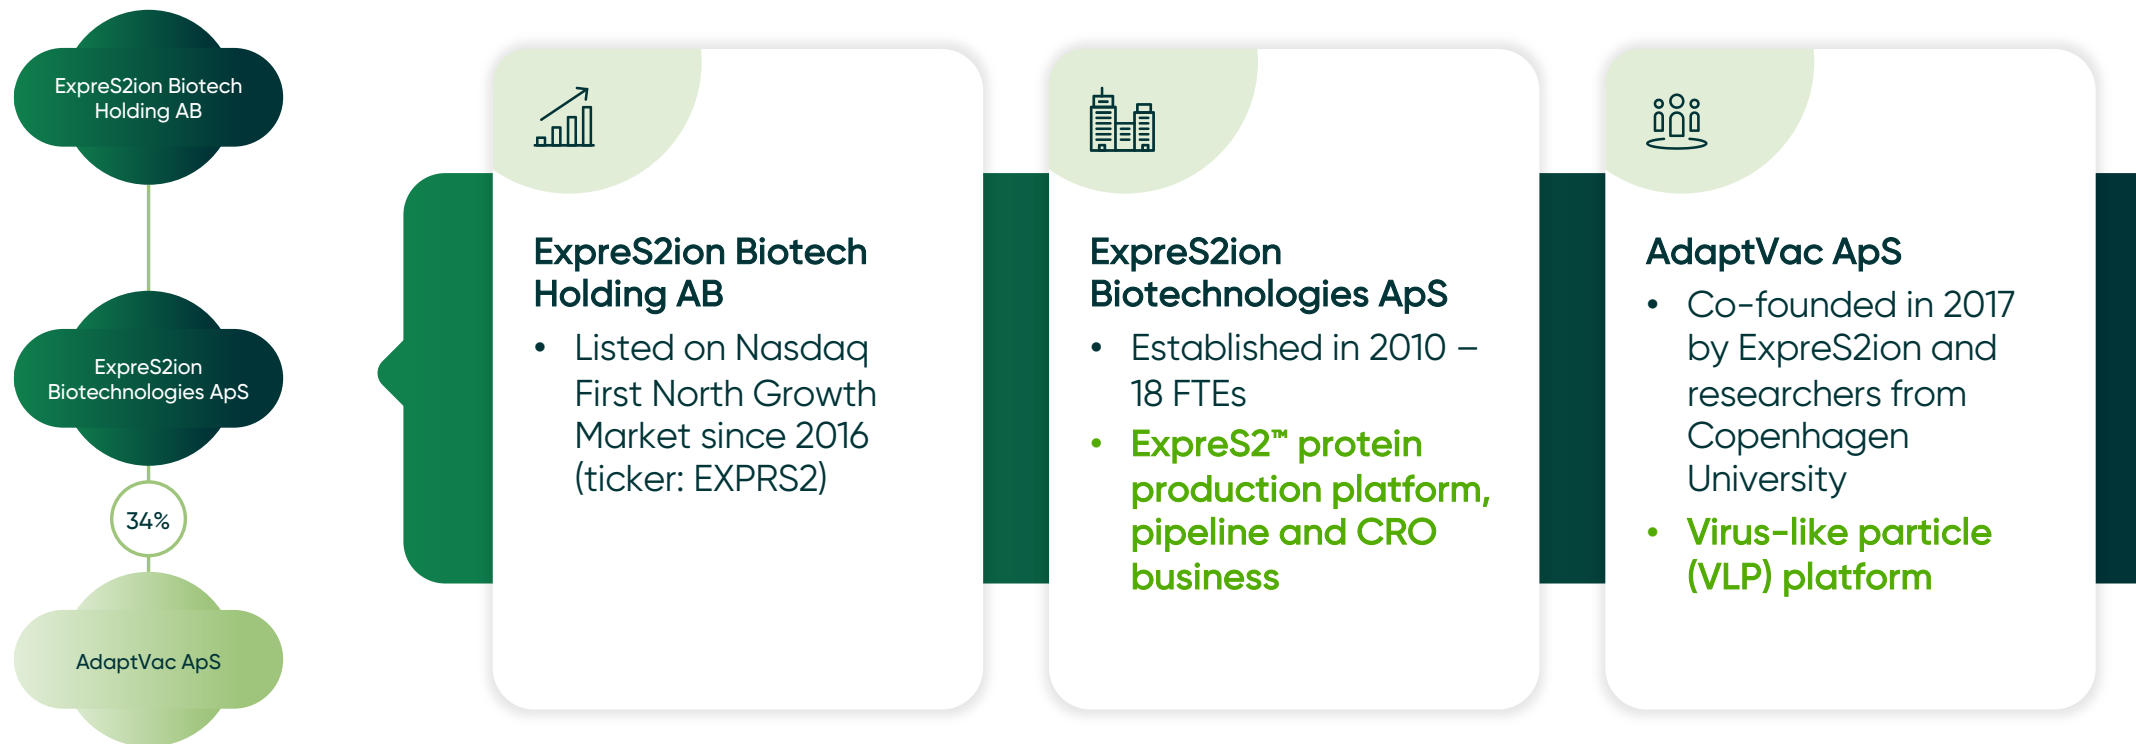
ExpreS2ion Biotech Holding AB

ExpreS2ion Biotechnologies ApS

34%

AdaptVac ApS

ExpreS2ion Biotech Holding AB

- Listed on Nasdaq First North Growth Market since 2016 (ticker: EXPRS2)

ExpreS2ion Biotechnologies ApS

- Established in 2010 – 18 FTEs
- ExpreS2™ protein production platform, pipeline and CRO business

AdaptVac ApS

- Co-founded in 2017 by ExpreS2ion and researchers from Copenhagen University
- Virus-like particle (VLP) platform